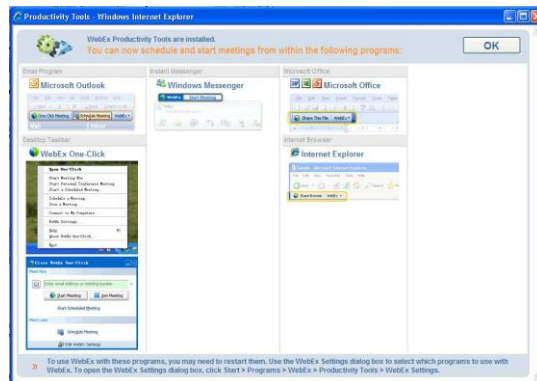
Productivity Tools - Windows Internet Explorer

WebEx Productivity Tools are installed.
You can now schedule and start meetings from within the following programs:

OK

Email Program
Microsoft Outlook
One-Click Meeting
Schedule Meeting
WebEx

Instant Messenger
Windows Messenger
WebEx
Start Meeting

Microsoft Office
Microsoft Office
Share This File
WebEx

Desktop Taskbar
WebEx One-Click
Open One-Click
Start Meeting Now
Start Personal Conference Meeting
Start a Scheduled Meeting
Schedule a Meeting...
Join a Meeting...
Connect to My Computer...
WebEx Settings...
Help
About WebEx One-Click
Quit

Cisco WebEx One-Click
Meet Now
Enter email address or meeting number
Start Meeting
Join Meeting
Start Scheduled Meeting
Meet Later
Schedule Meeting
Edit WebEx Settings

Internet Browser
Internet Explorer
Google - Microsoft Internet Explorer
One-Click
WebEx

To use WebEx with these programs, you may need to restart them. Use the WebEx Settings dialog box to select which programs to use with WebEx. To open the WebEx Settings dialog box, click Start > Programs > WebEx > Productivity Tools > WebEx Settings.